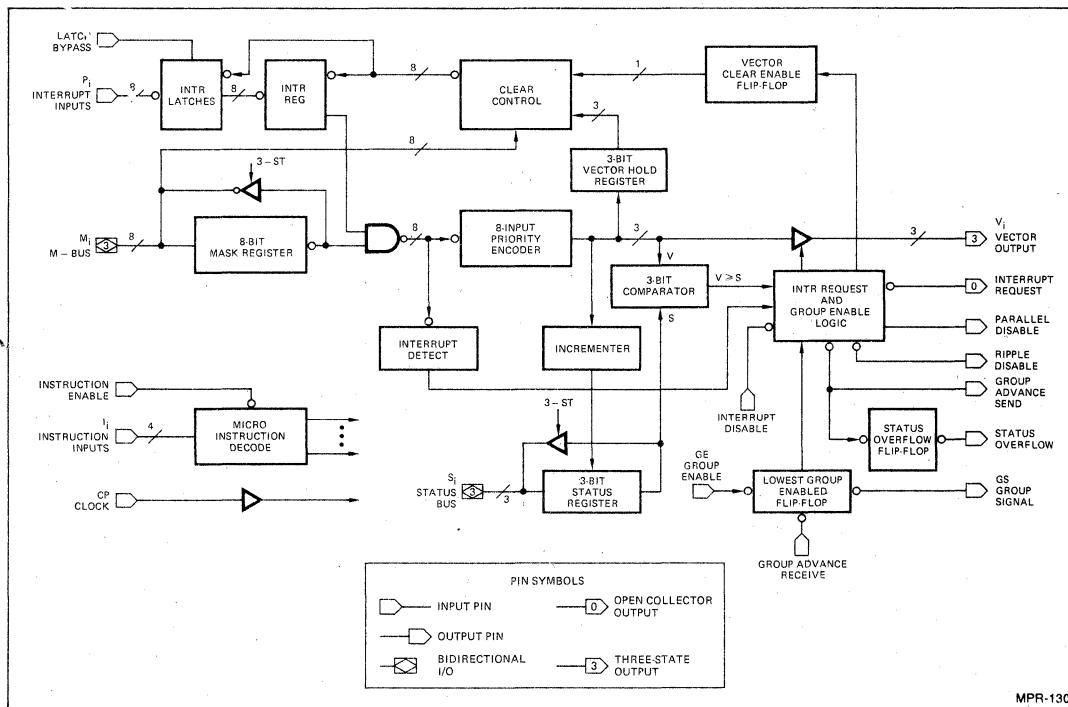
LATCH BYPASS

$P_i$ INTERRUPT INPUTS

8

INTR LATCHES

8

INTR REG

8

CLEAR CONTROL

1

VECTOR CLEAR ENABLE FLIP-FLOP

3

8

3-BIT VECTOR HOLD REGISTER

3 – ST

8

$M_i$ 3 M – BUS

8

8-BIT MASK REGISTER

8

8-INPUT PRIORITY ENCODER

3

V

3

$V_i$ VECTOR OUTPUT

3-BIT COMPARATOR

V > S

INTR REQUEST AND GROUP ENABLE LOGIC

0 INTERRUPT REQUEST

PARALLEL DISABLE

S

INTERRUPT DETECT

INCREMENTER

RIPPLE DISABLE

GROUP ADVANCE SEND

INTERRUPT DISABLE

INSTRUCTION ENABLE

$I_i$ INSTRUCTION INPUTS

4

MICRO INSTRUCTION DECODE

3 – ST

STATUS OVERFLOW FLIP-FLOP

STATUS OVERFLOW

GE GROUP ENABLE

LOWEST GROUP ENABLED FLIP-FLOP

GS GROUP SIGNAL

CP CLOCK

$S_i$ STATUS BUS 3

3

3-BIT STATUS REGISTER

GROUP ADVANCE RECEIVE

PIN SYMBOLS

INPUT PIN

0 OPEN COLLECTOR OUTPUT

OUTPUT PIN

BIDIRECTIONAL I/O

3 THREE-STATE OUTPUT

MPR-130